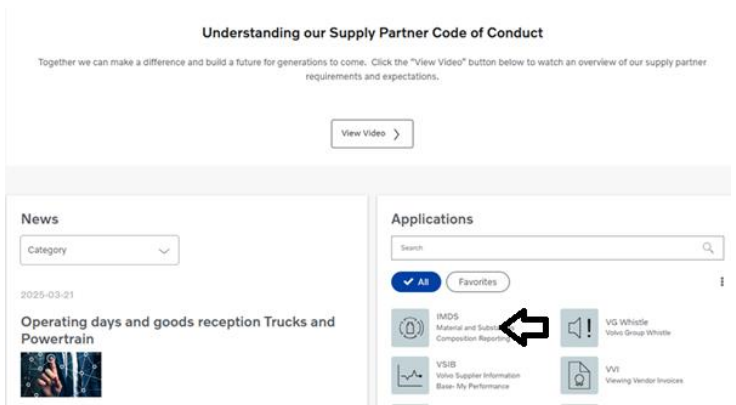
Understanding our Supply Partner Code of Conduct

Together we can make a difference and build a future for generations to come. Click the "View Video" button below to watch an overview of our supply partner requirements and expectations.

View Video

News

Category

2025-03-21

Operating days and goods reception Trucks and Powertrain

Applications

Search

All

Favorites

IMDS
Material and Subs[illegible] Composition Reporting

VG Whistle
Volvo Group Whistle

VSIB
Volvo Supplier Information Base- My Performance

VVI
Viewing Vendor Invoices